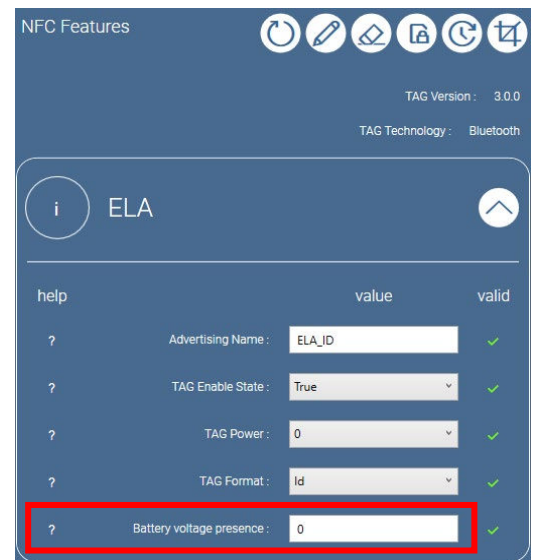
NFC Features

TAG Version : 3.0.0

TAG Technology : Bluetooth

i ELA

| help | | value | valid |
|---|---|---|---|
| ? | Advertising Name : | ELA_ID | ✓ |
| ? | TAG Enable State : | True | ✓ |
| ? | TAG Power : | 0 | ✓ |
| ? | TAG Format : | Id | ✓ |
| ? | Battery voltage presence : | 0 | ✓ |